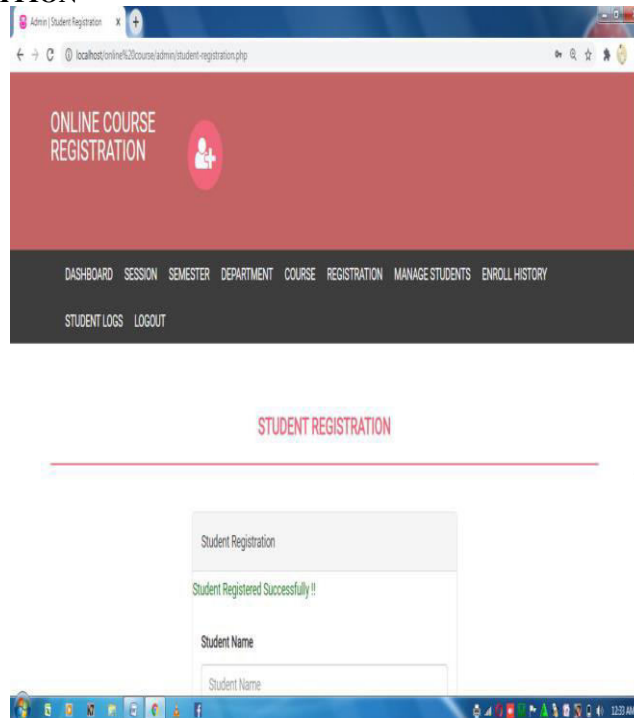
Admin | Student Registration

localhost/online%20course/admin/student-registration.php

ONLINE COURSE REGISTRATION

DASHBOARD SESSION SEMESTER DEPARTMENT COURSE REGISTRATION MANAGE STUDENTS ENROLL HISTORY

STUDENT LOGS LOGOUT

STUDENT REGISTRATION

Student Registration

Student Registered Successfully !!

Student Name

Student Name

12:33 AM